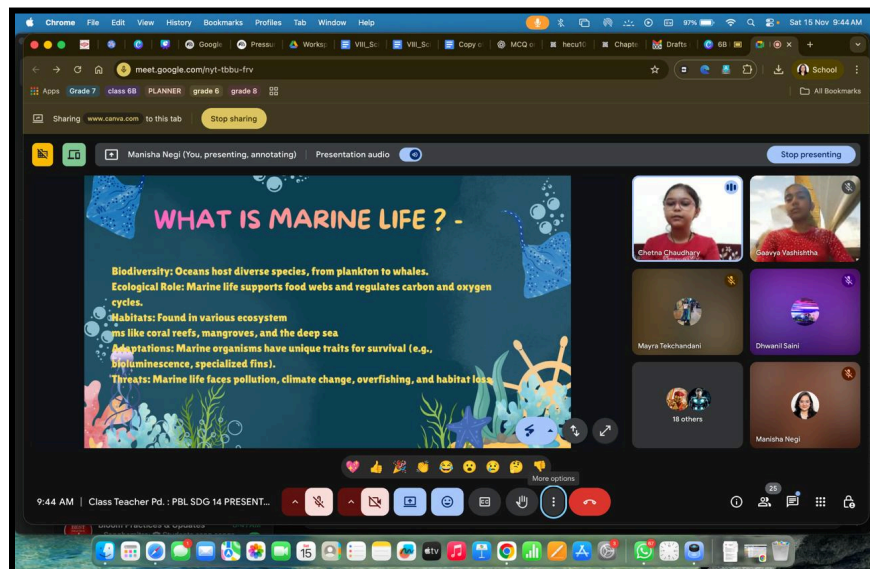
Chrome File Edit View History Bookmarks Profiles Tab Window Help

97% Sat 15 Nov 9:44 AM

Google Pressu Worksp VIII_Sc VIII_Sc Copy o MCQ o hecu10 Chapte Drafts 6B

meet.google.com/nyt-tbbu-frv

School

Apps Grade 7 class 6B PLANNER grade 6 grade 8

All Bookmarks

Sharing www.canva.com to this tab Stop sharing

Manisha Negi (You, presenting, annotating) Presentation audio

Stop presenting

WHAT IS MARINE LIFE ? -

Biodiversity: Oceans host diverse species, from plankton to whales.
Ecological Role: Marine life supports food webs and regulates carbon and oxygen cycles.
Habitats: Found in various ecosystem
ms like coral reefs, mangroves, and the deep sea
Adaptations: Marine organisms have unique traits for survival (e.g., bioluminescence, specialized fins).
Threats: Marine life faces pollution, climate change, overfishing, and habitat loss.

Chetna Chaudhary

Gaavya Vashishtha

Mayra Tekchandani

Dhwanil Saini

18 others

Manisha Negi

More options

9:44 AM | Class Teacher Pd. : PBL SDG 14 PRESENT...

25